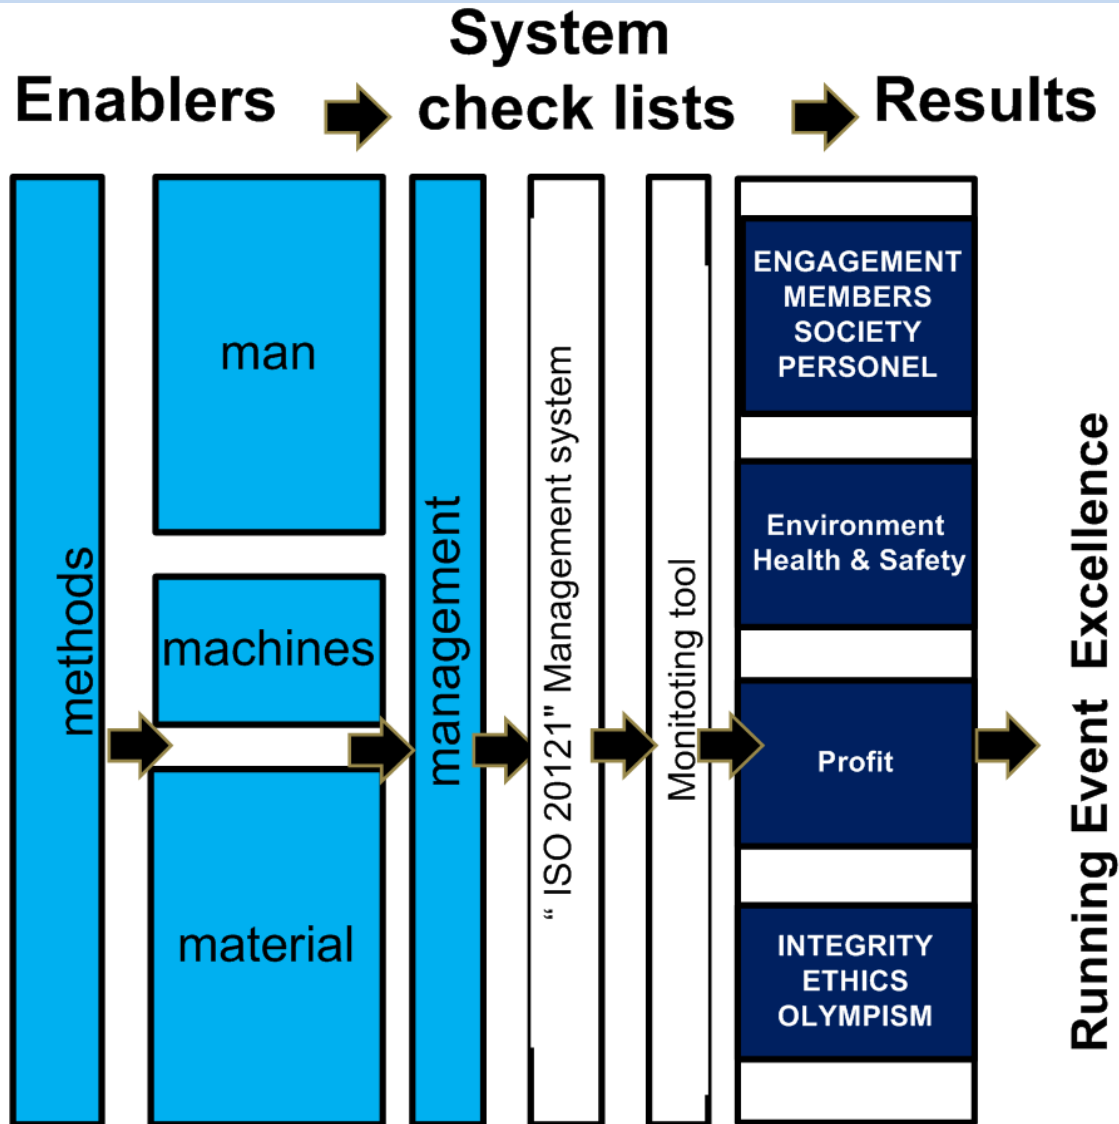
Enablers

System check lists

Results

methods

man

machines

material

management

" ISO 20121" Management system

Monitoting tool

ENGAGEMENT MEMBERS SOCIETY PERSONEL

Environment Health & Safety

Profit

INTEGRITY ETHICS OLYMPISM

Running Event Excellence